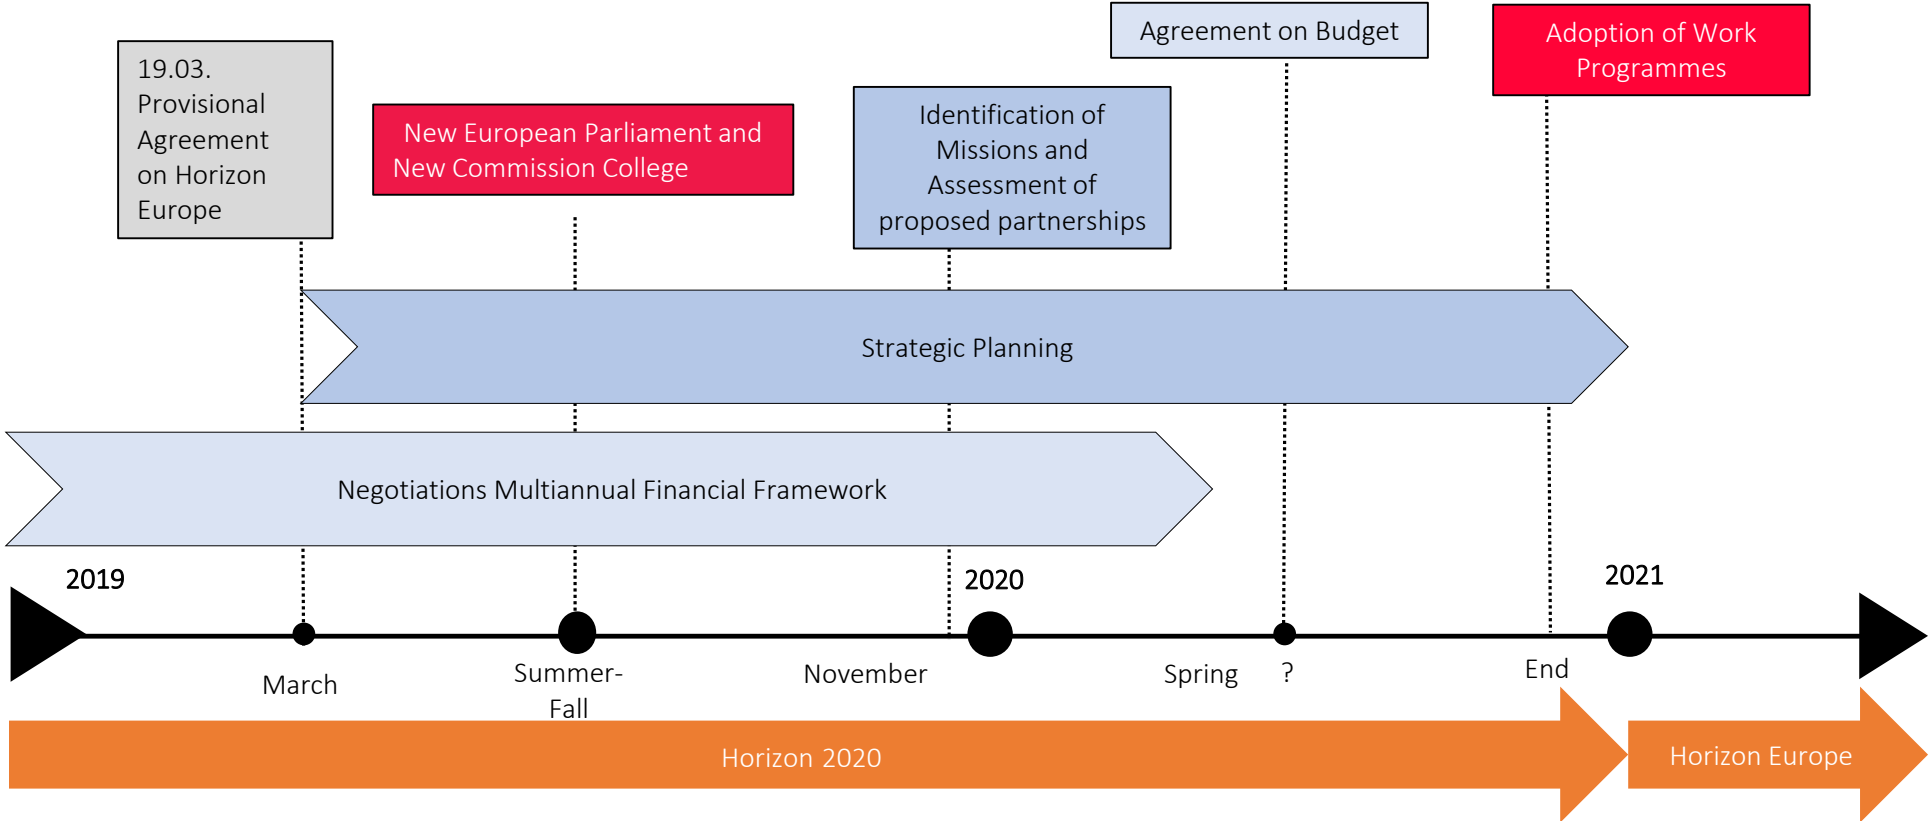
19.03. Provisional Agreement on Horizon Europe

New European Parliament and New Commission College

Identification of Missions and Assessment of proposed partnerships

Agreement on Budget

Adoption of Work Programmes

Strategic Planning

Negotiations Multiannual Financial Framework

2019

2020

2021

March

Summer-Fall

November

Spring

?

End

Horizon 2020

Horizon Europe